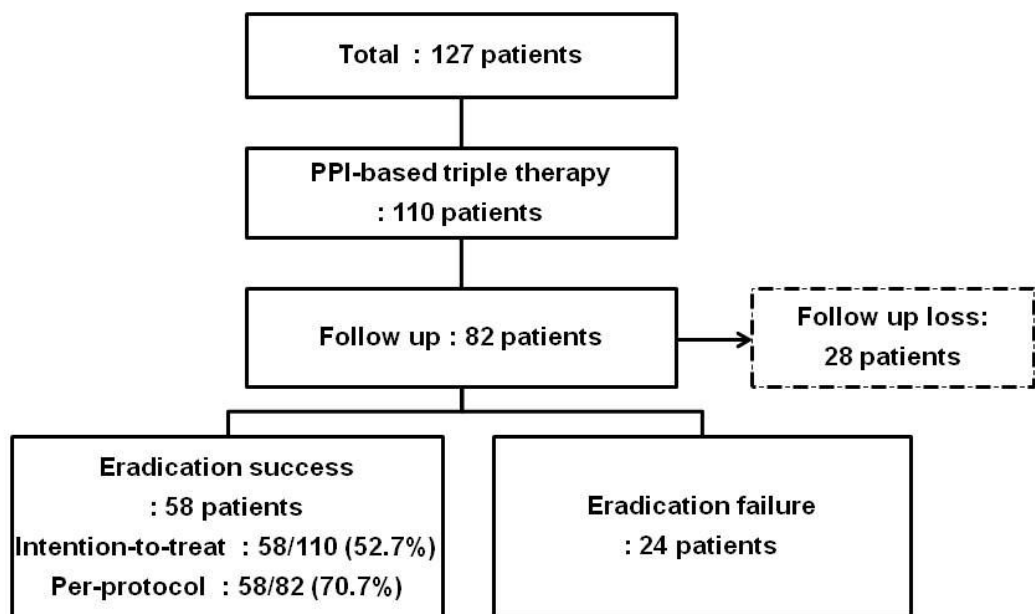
Total : 127 patients

PPI-based triple therapy
: 110 patients

Follow up : 82 patients

Follow up loss:
28 patients

Eradication success
: 58 patients
Intention-to-treat : 58/110 (52.7%)
Per-protocol : 58/82 (70.7%)

Eradication failure
: 24 patients